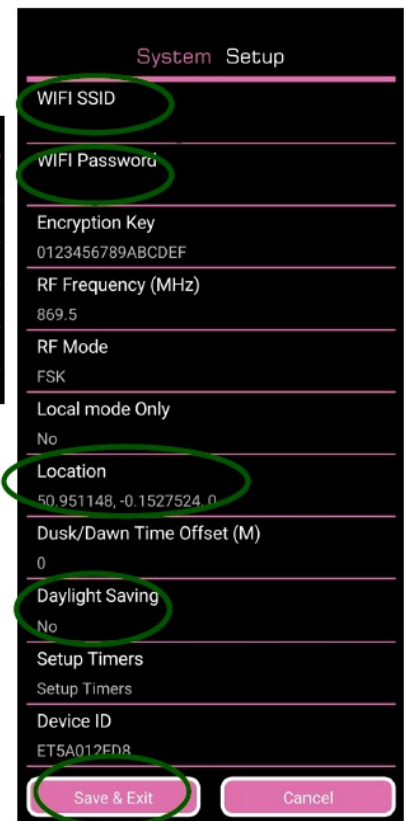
System Setup

WIFI SSID

WIFI Password

Encryption Key
0123456789ABCDEF

RF Frequency (MHz)
869.5

RF Mode
FSK

Local mode Only
No

Location
50.951148, -0.1527524, 0

Dusk/Dawn Time Offset (M)
0

Daylight Saving
No

Setup Timers
Setup Timers

Device ID
ET5A012FD8

Save & Exit

Cancel